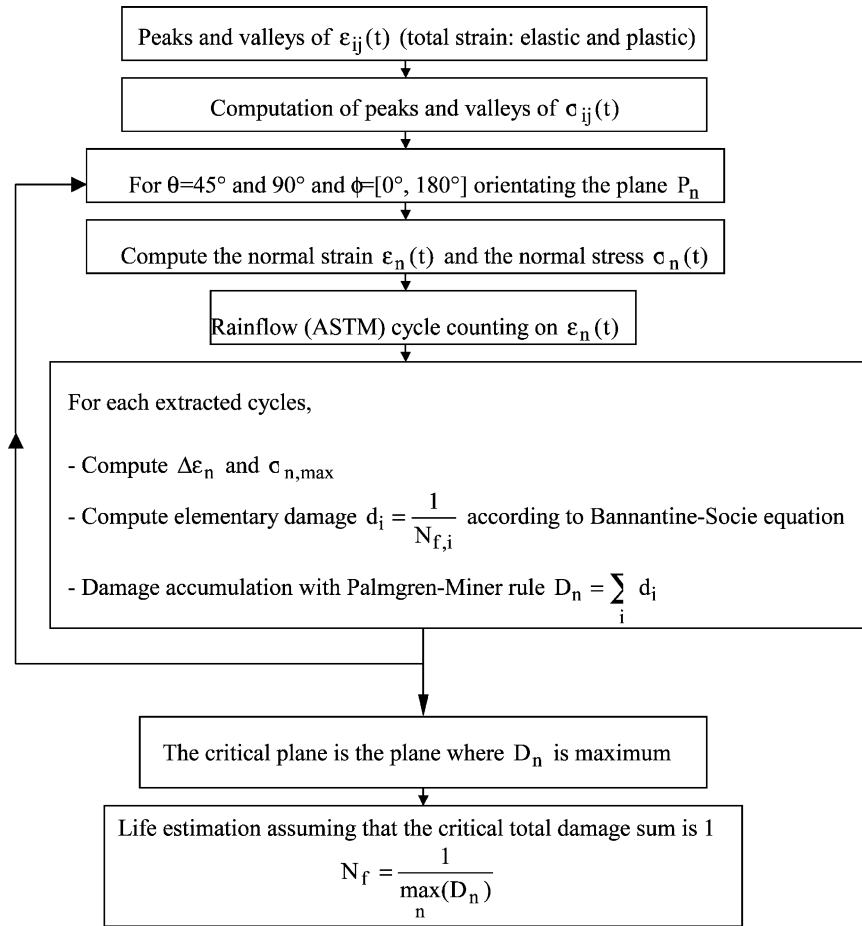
Peaks and valleys of $\varepsilon_{ij}(t)$ (total strain: elastic and plastic)

Computation of peaks and valleys of $\sigma_{ij}(t)$

For $\theta$=45° and 90° and $\phi$=[0°, 180°] orientating the plane $P_n$

Compute the normal strain $\varepsilon_n(t)$ and the normal stress $\sigma_n(t)$

Rainflow (ASTM) cycle counting on $\varepsilon_n(t)$

For each extracted cycles,

- Compute $\Delta\varepsilon_n$ and $\sigma_{n,max}$

- Compute elementary damage $d_i = \frac{1}{N_{f,i}}$ according to Bannantine-Socie equation

- Damage accumulation with Palmgren-Miner rule $D_n = \sum_i d_i$

The critical plane is the plane where $D_n$ is maximum

Life estimation assuming that the critical total damage sum is 1
$N_f = \frac{1}{\max_n(D_n)}$